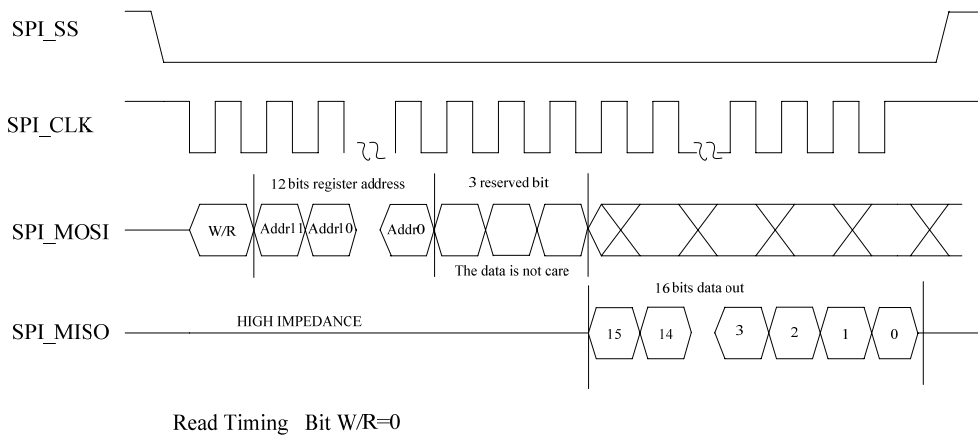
SPI_SS

SPI_CLK

12 bits register address

3 reserved bit

SPI_MOSI

W/R

Addr11

Addr10

Addr0

The data is not care

16 bits data out

SPI_MISO

HIGH IMPEDANCE

15

14

3

2

1

0

Read Timing Bit W/R=0